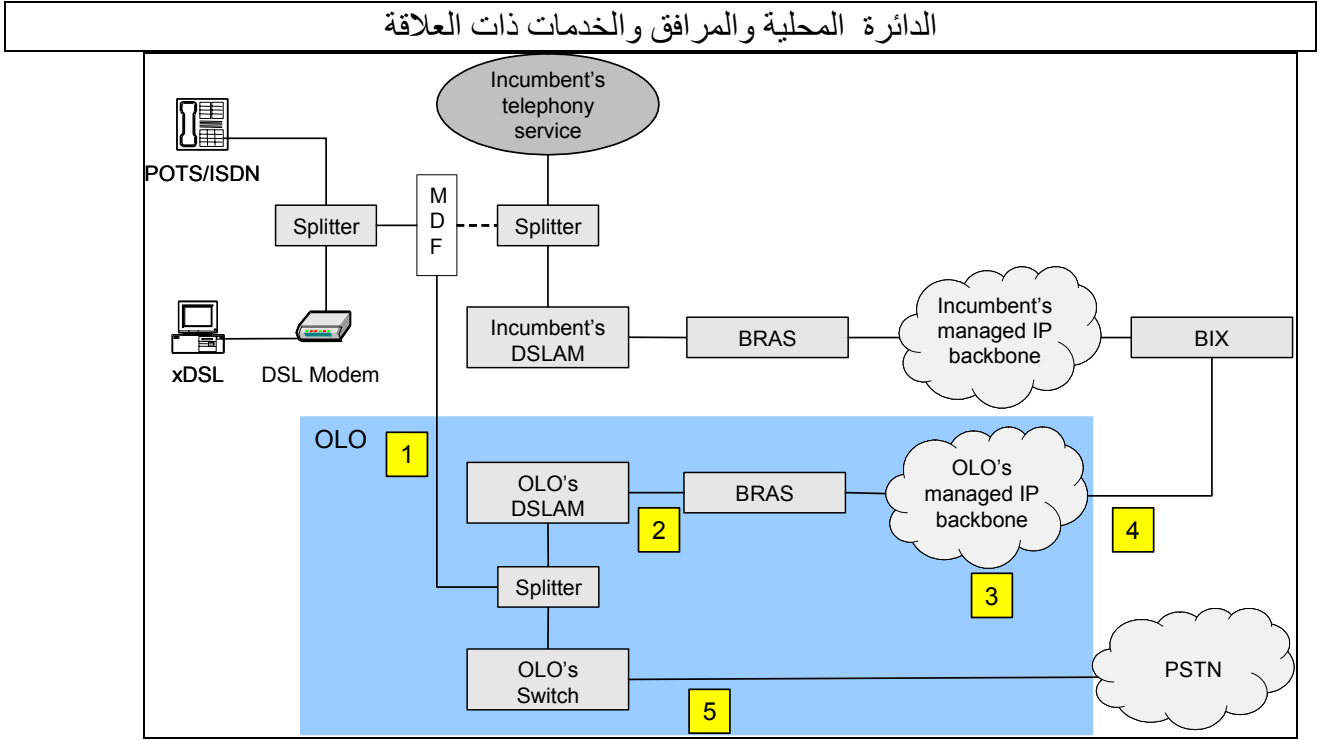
الدائرة المحلية والمرافق والخدمات ذات العلاقة

Incumbent's telephony service

POTS/ISDN

Splitter

M D F

Splitter

xDSL

DSL Modem

Incumbent's DSLAM

BRAS

Incumbent's managed IP backbone

BIX

OLO

1

OLO's DSLAM

BRAS

OLO's managed IP backbone

2

4

Splitter

3

OLO's Switch

PSTN

5